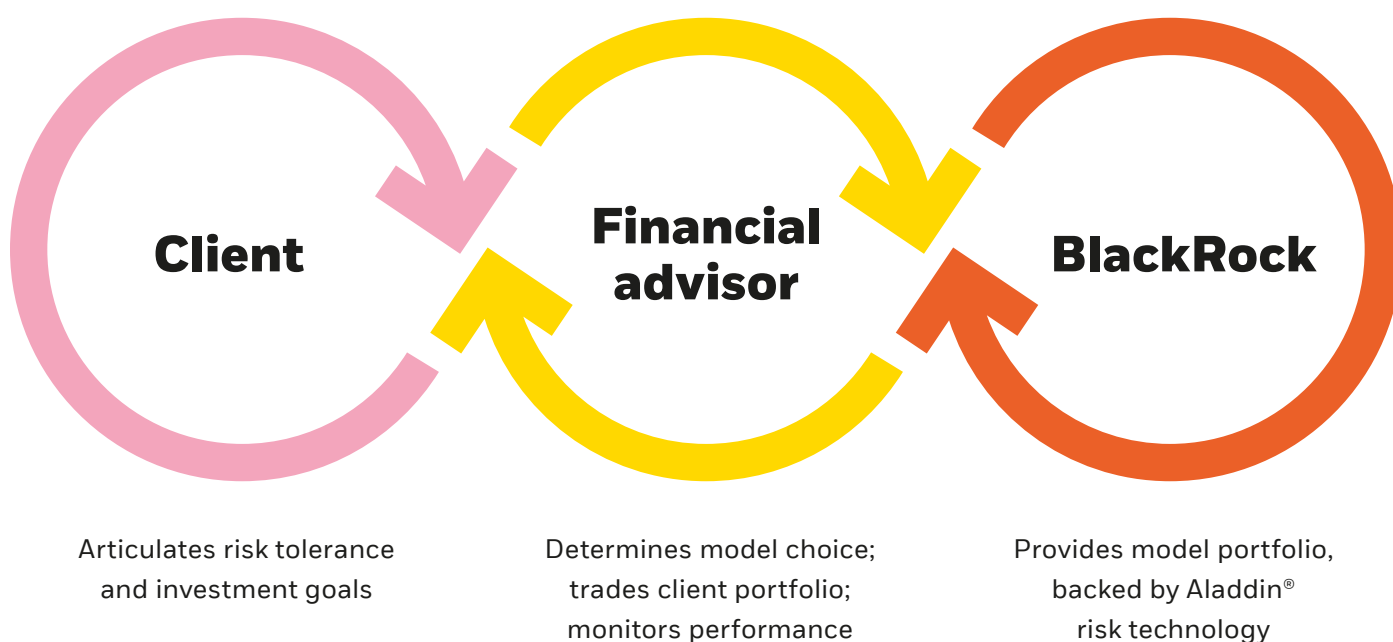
Client

Financial advisor

BlackRock

Articulates risk tolerance and investment goals

Determines model choice; trades client portfolio; monitors performance

Provides model portfolio, backed by Aladdin® risk technology